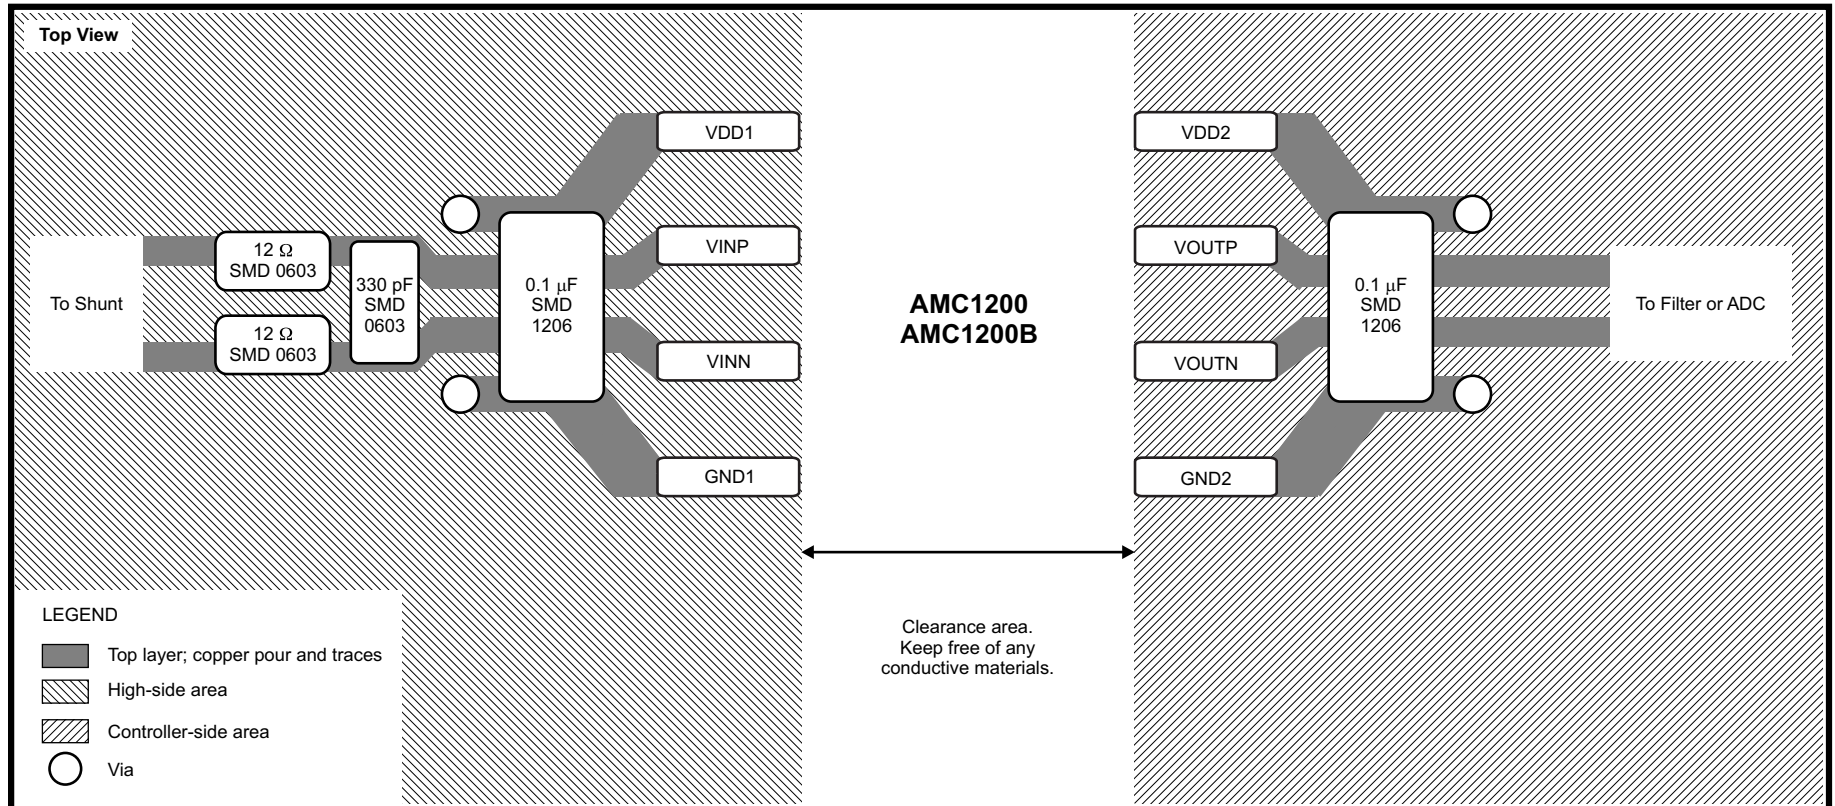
Top View

To Shunt

12 Ω
SMD 0603

12 Ω
SMD 0603

330 pF
SMD
0603

0.1 μF
SMD
1206

VDD1

VINP

VINN

GND1

AMC1200
AMC1200B

VDD2

VOUTP

VOUTN

GND2

0.1 μF
SMD
1206

To Filter or ADC

LEGEND

Top layer; copper pour and traces

High-side area

Controller-side area

Via

Clearance area.
Keep free of any
conductive materials.